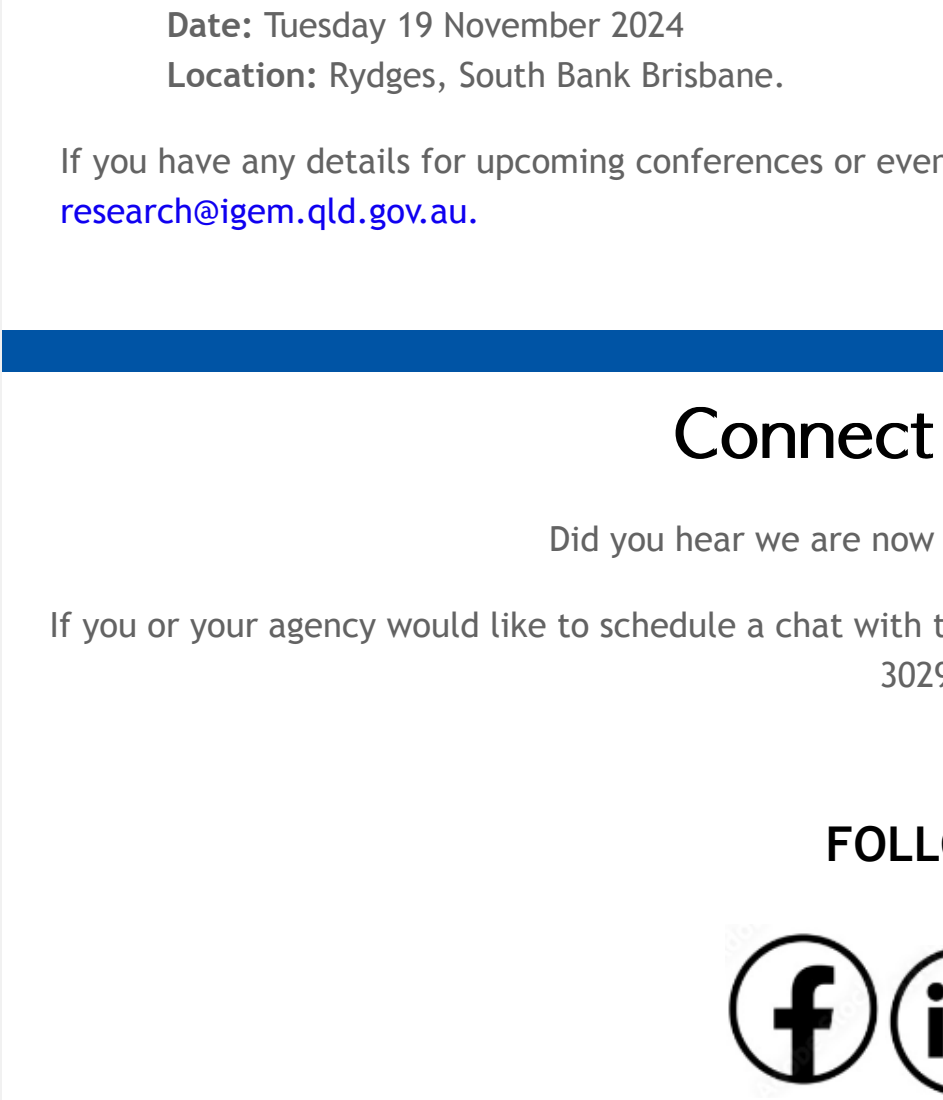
**Date:** Tuesday 19 November 2024
**Location:** Rydges, South Bank Brisbane.

If you have any details for upcoming conferences or ever research@igem.qld.gov.au.

Connect

Did you hear we are now

If you or your agency would like to schedule a chat with t 302

FOLL